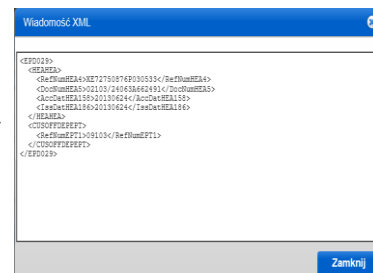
Wiadomość XML

<EPD029>
<HEAHEA>
<RefNumHEA4>XE72750876P030533</RefNumHEA4>
<DocNumHEA5>02103/24063A662491</DocNumHEA5>
<AccDatHEA158>20130624</AccDatHEA158>
<IssDatHEA186>20130624</IssDatHEA186>
</HEAHEA>
<CUSOFFDEPEPT>
<RefNumEPT1>09103</RefNumEPT1>
</CUSOFFDEPEPT>
</EPD029>

Zamknij